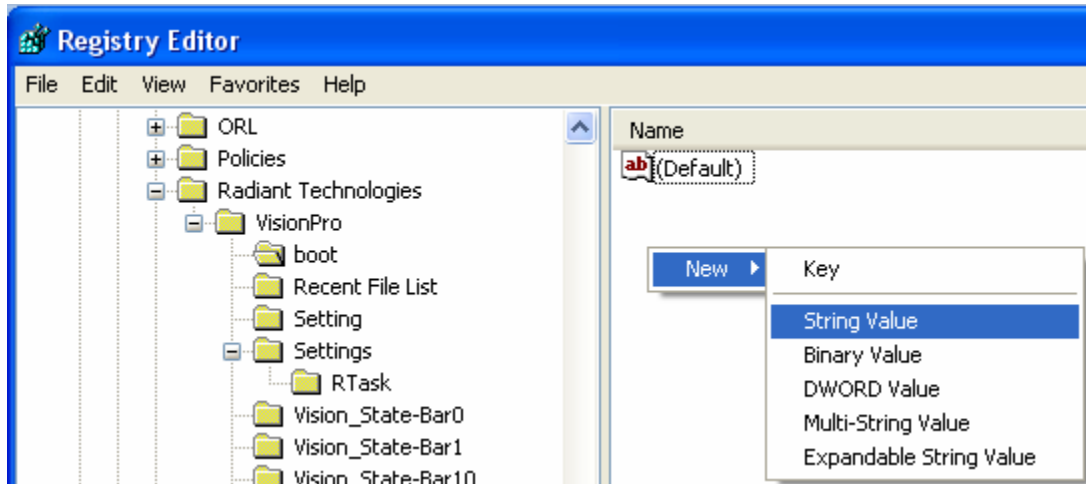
Registry Editor

File Edit View Favorites Help

ORL
Policies
Radiant Technologies
VisionPro
boot
Recent File List
Setting
Settings
RTask
Vision_State-Bar0
Vision_State-Bar1
Vision_State-Bar10

Name
ab (Default)

New
Key
String Value
Binary Value
DWORD Value
Multi-String Value
Expandable String Value